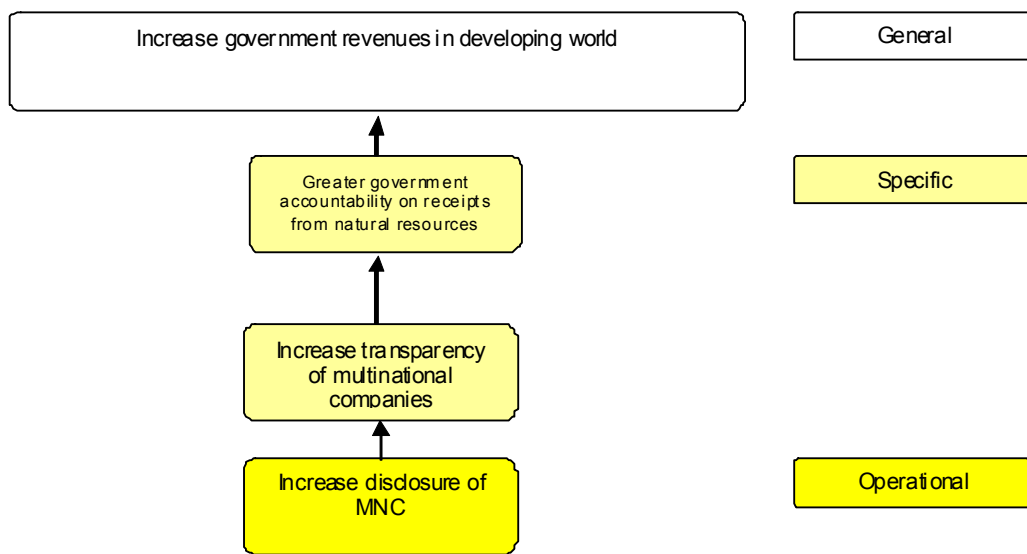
Increase government revenues in developing world

General

Greater government accountability on receipts from natural resources

Specific

Increase transparency of multinational companies

Increase disclosure of MNC

Operational